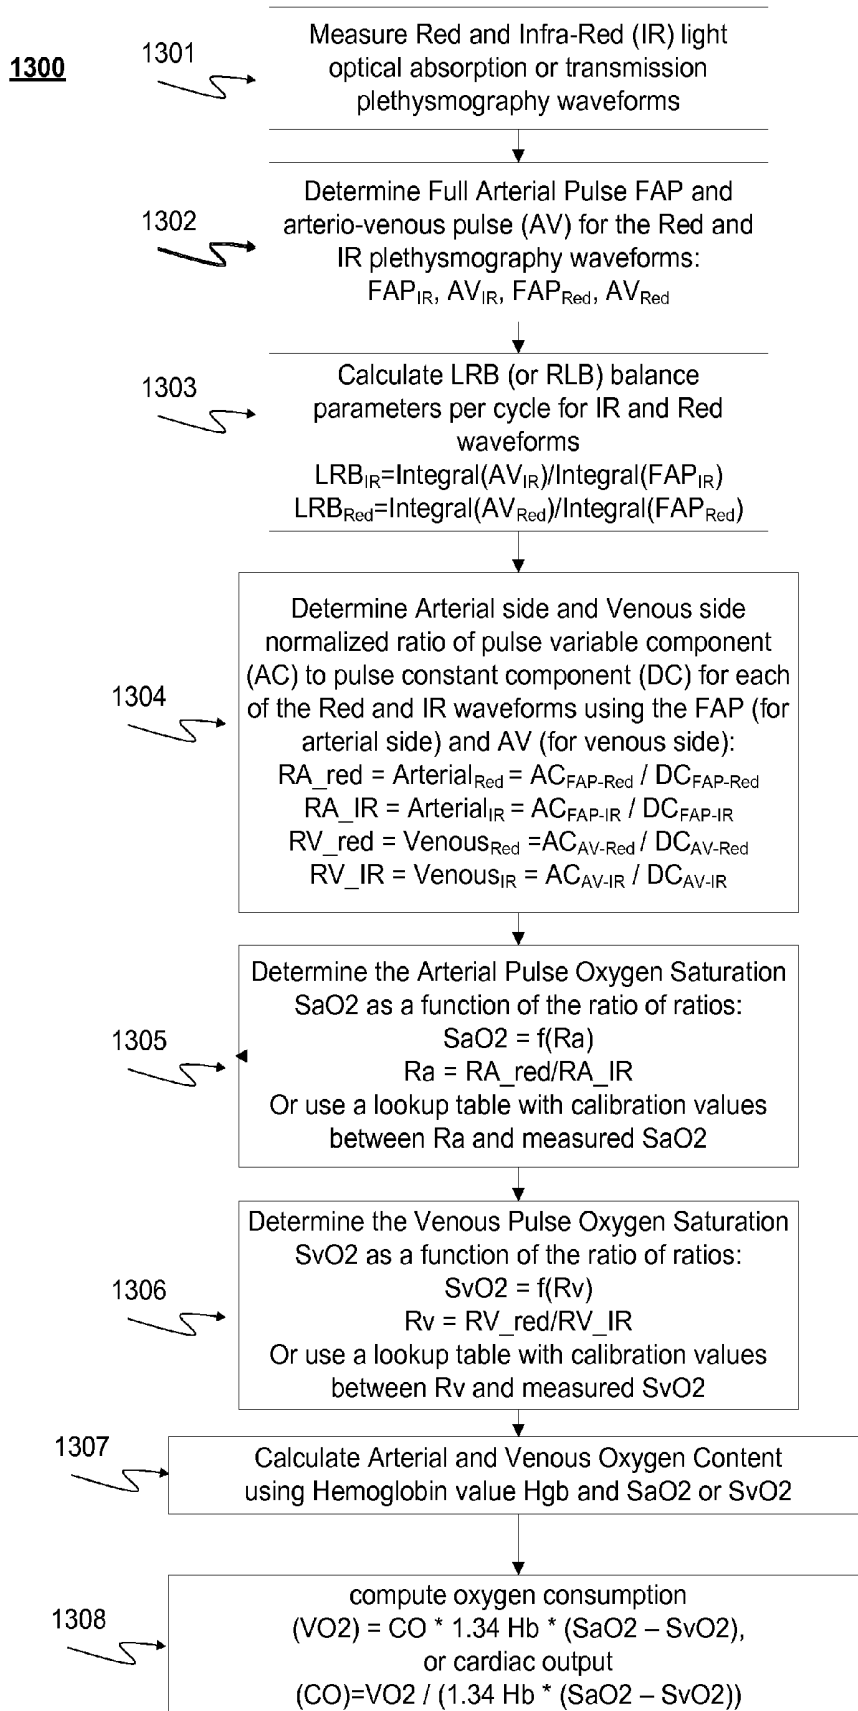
1300

1301

Measure Red and Infra-Red (IR) light optical absorption or transmission plethysmography waveforms

1302

Determine Full Arterial Pulse FAP and arterio-venous pulse (AV) for the Red and IR plethysmography waveforms:
$FAP_{IR}$, $AV_{IR}$, $FAP_{Red}$, $AV_{Red}$

1303

Calculate LRB (or RLB) balance parameters per cycle for IR and Red waveforms
$LRB_{IR}$=Integral($AV_{IR}$)/Integral($FAP_{IR}$)
$LRB_{Red}$=Integral($AV_{Red}$)/Integral($FAP_{Red}$)

1304

Determine Arterial side and Venous side normalized ratio of pulse variable component (AC) to pulse constant component (DC) for each of the Red and IR waveforms using the FAP (for arterial side) and AV (for venous side):
RA_red = $Arterial_{Red}$ = $AC_{FAP-Red}$ / $DC_{FAP-Red}$
RA_IR = $Arterial_{IR}$ = $AC_{FAP-IR}$ / $DC_{FAP-IR}$
RV_red = $Venous_{Red}$ =$AC_{AV-Red}$ / $DC_{AV-Red}$
RV_IR = $Venous_{IR}$ = $AC_{AV-IR}$ / $DC_{AV-IR}$

1305

Determine the Arterial Pulse Oxygen Saturation SaO2 as a function of the ratio of ratios:
SaO2 = f(Ra)
Ra = RA_red/RA_IR
Or use a lookup table with calibration values between Ra and measured SaO2

1306

Determine the Venous Pulse Oxygen Saturation SvO2 as a function of the ratio of ratios:
SvO2 = f(Rv)
Rv = RV_red/RV_IR
Or use a lookup table with calibration values between Rv and measured SvO2

1307

Calculate Arterial and Venous Oxygen Content using Hemoglobin value Hgb and SaO2 or SvO2

1308

compute oxygen consumption
(VO2) = CO * 1.34 Hb * (SaO2 – SvO2),
or cardiac output
(CO)=VO2 / (1.34 Hb * (SaO2 – SvO2))